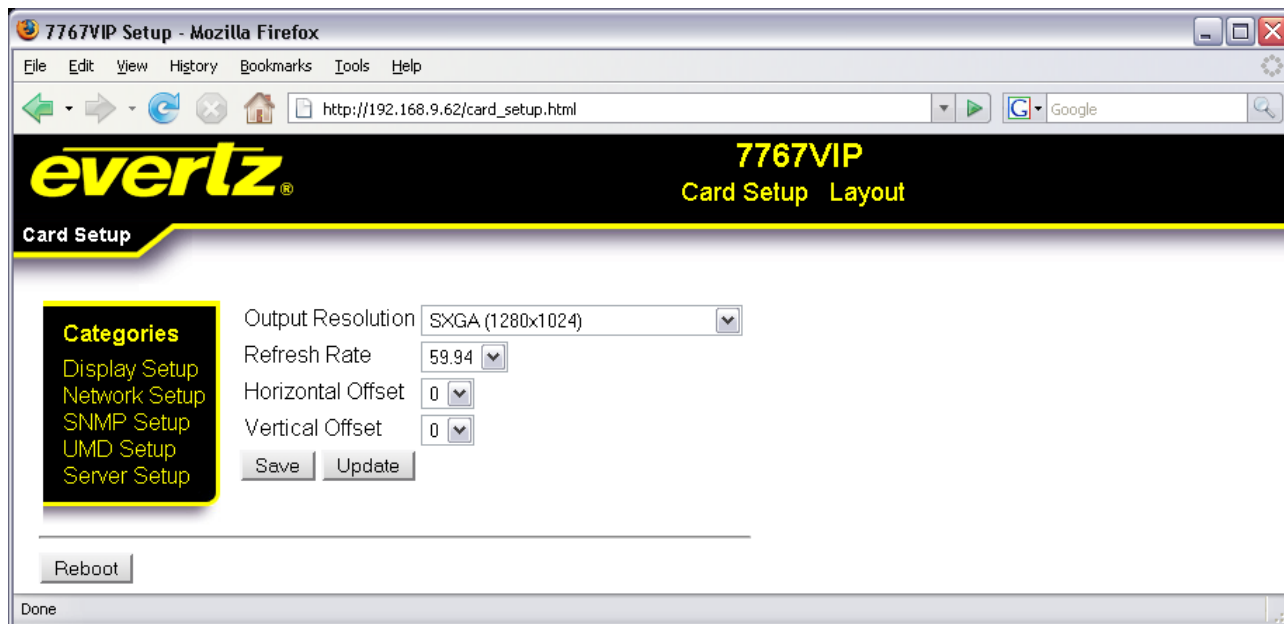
7767VIP Setup - Mozilla Firefox

File Edit View History Bookmarks Tools Help

http://192.168.9.62/card_setup.html

Google

evertz®

7767VIP

Card Setup Layout

Card Setup

Categories
Display Setup
Network Setup
SNMP Setup
UMD Setup
Server Setup

Output Resolution SXGA (1280x1024)
Refresh Rate 59.94
Horizontal Offset 0
Vertical Offset 0

Save Update

Reboot

Done